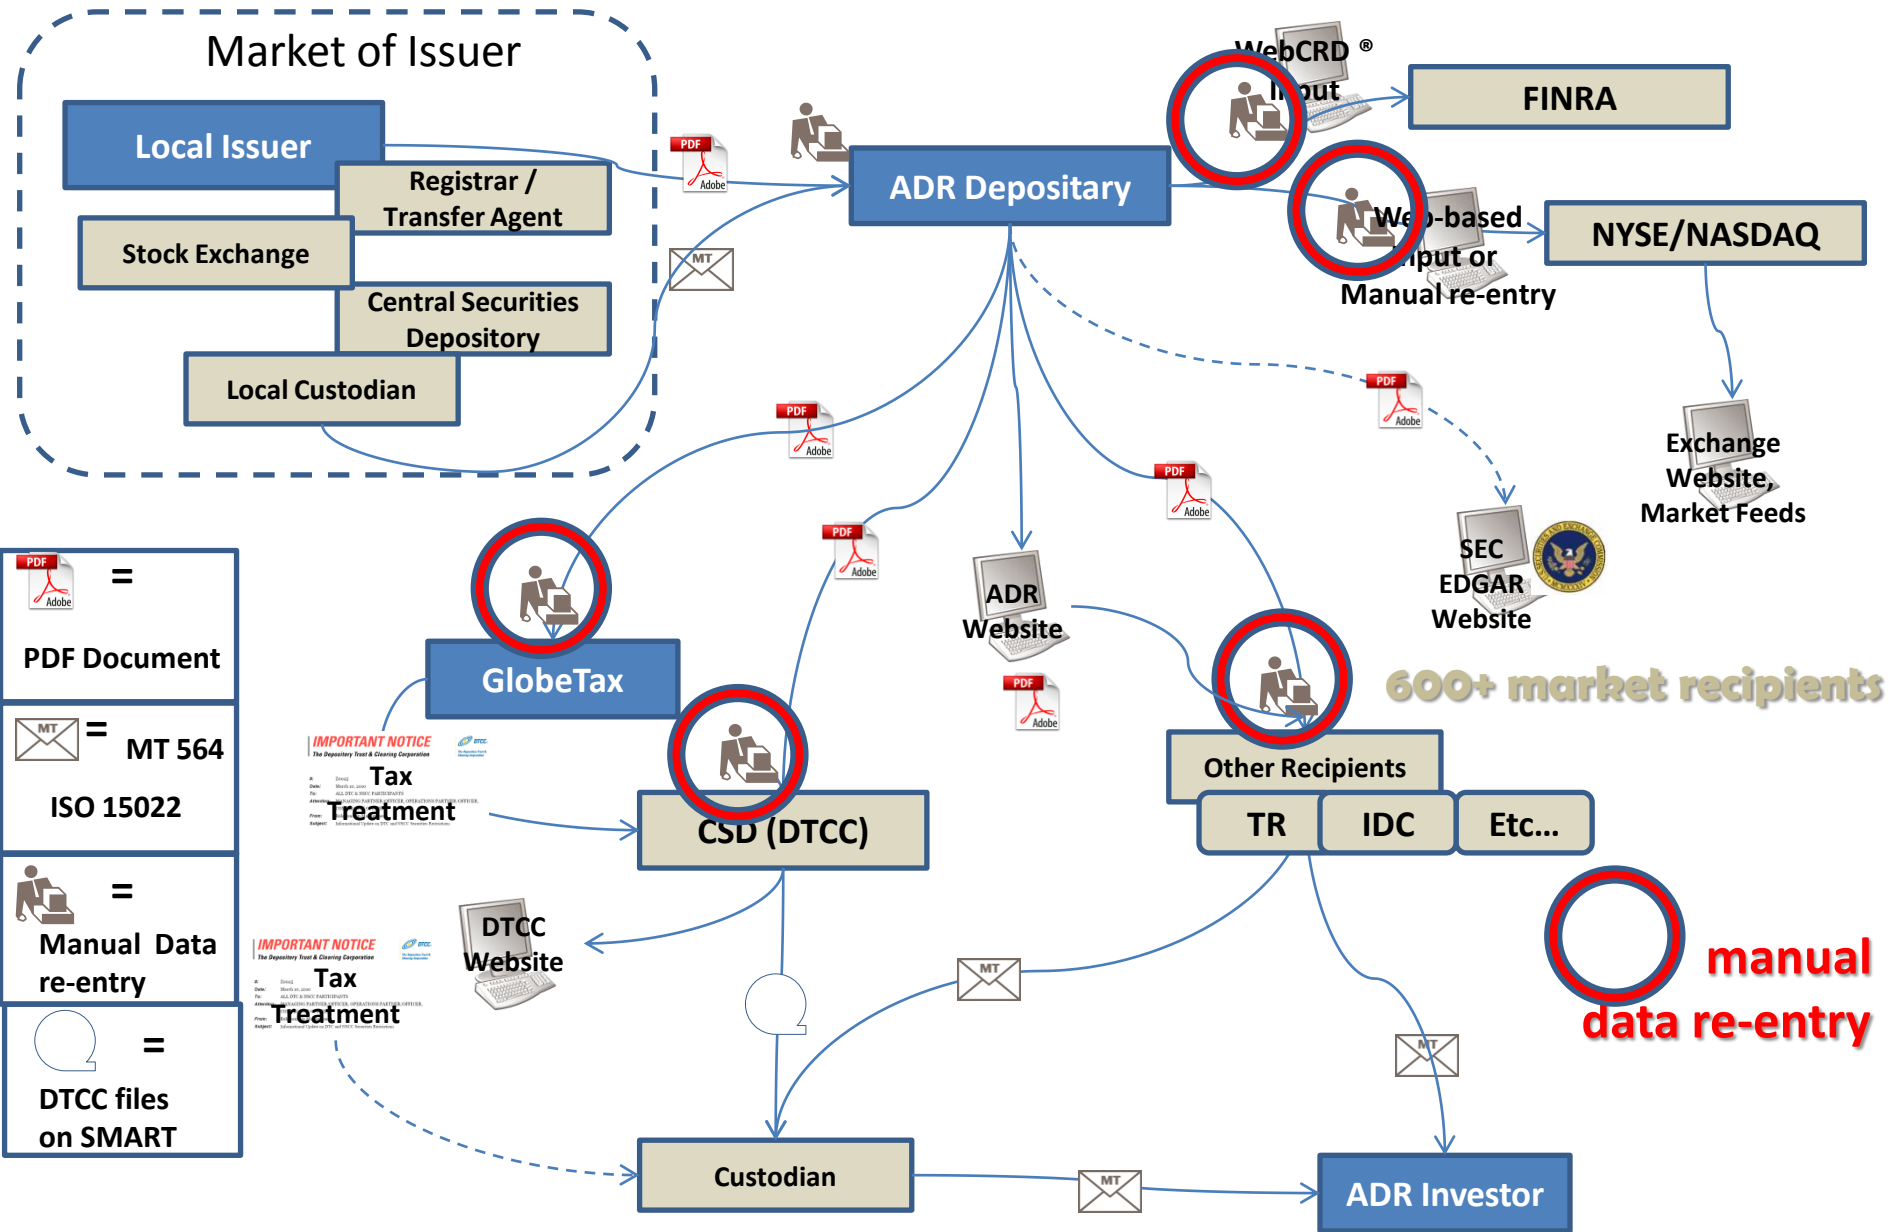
Market of Issuer

Local Issuer

Registrar / Transfer Agent

Stock Exchange

Central Securities Depository

Local Custodian

PDF Adobe

MT

ADR Depository

WebCRD ® Input

FINRA

Web-based Input or Manual re-entry

NYSE/NASDAQ

Exchange Website, Market Feeds

SEC EDGAR Website

600+ market recipients

PDF Adobe = PDF Document

MT = MT 564 ISO 15022

= Manual Data re-entry

= DTCC files on SMART

GlobeTax

ADR Website

IMPORTANT NOTICE The Depository Trust & Clearing Corporation Tax Treatment

CSD (DTCC)

Other Recipients

TR

IDC

Etc…

manual data re-entry

DTCC Website

IMPORTANT NOTICE The Depository Trust & Clearing Corporation Tax Treatment

Custodian

ADR Investor